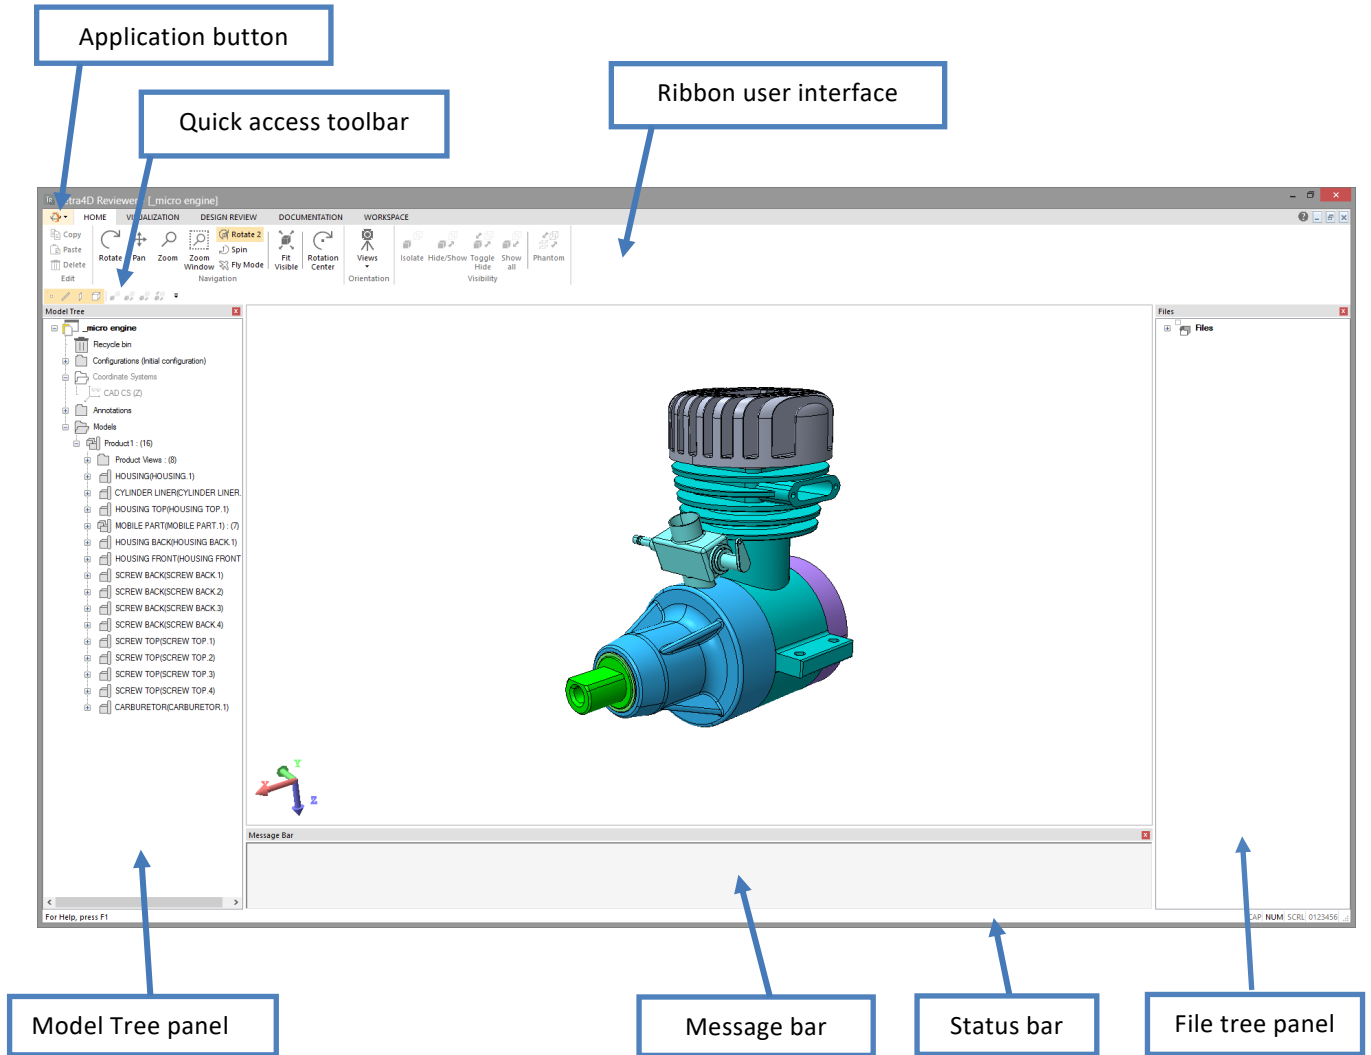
Application button

Quick access toolbar

Ribbon user interface

tra4D Reviewer [_micro engine]

HOME VISUALIZATION DESIGN REVIEW DOCUMENTATION WORKSPACE

Copy
Paste
Delete
Edit

Rotate Pan Zoom Zoom Window Rotate 2 Spin Fly Mode
Navigation

Fit Visible Rotation Center

Views
Orientation

Isolate Hide/Show Toggle Hide Show all Phantom
Visibility

Model Tree

_micro engine
Recycle bin
Configurations (Initial configuration)
Coordinate Systems
CAD CS (Z)
Annotations
Models
Product1 : (16)
Product Views : (8)
HOUSING(HOUSING.1)
CYLINDER LINER(CYLINDER LINER.
HOUSING TOP(HOUSING TOP.1)
MOBILE PART(MOBILE PART.1) : (7)
HOUSING BACK(HOUSING BACK.1)
HOUSING FRONT(HOUSING FRONT
SCREW BACK(SCREW BACK.1)
SCREW BACK(SCREW BACK.2)
SCREW BACK(SCREW BACK.3)
SCREW BACK(SCREW BACK.4)
SCREW TOP(SCREW TOP.1)
SCREW TOP(SCREW TOP.2)
SCREW TOP(SCREW TOP.3)
SCREW TOP(SCREW TOP.4)
CARBURETOR(CARBURETOR.1)

Files
Files

Y
X
Z

Message Bar

For Help, press F1

CAP NUM SCRL 0123456

Model Tree panel

Message bar

Status bar

File tree panel